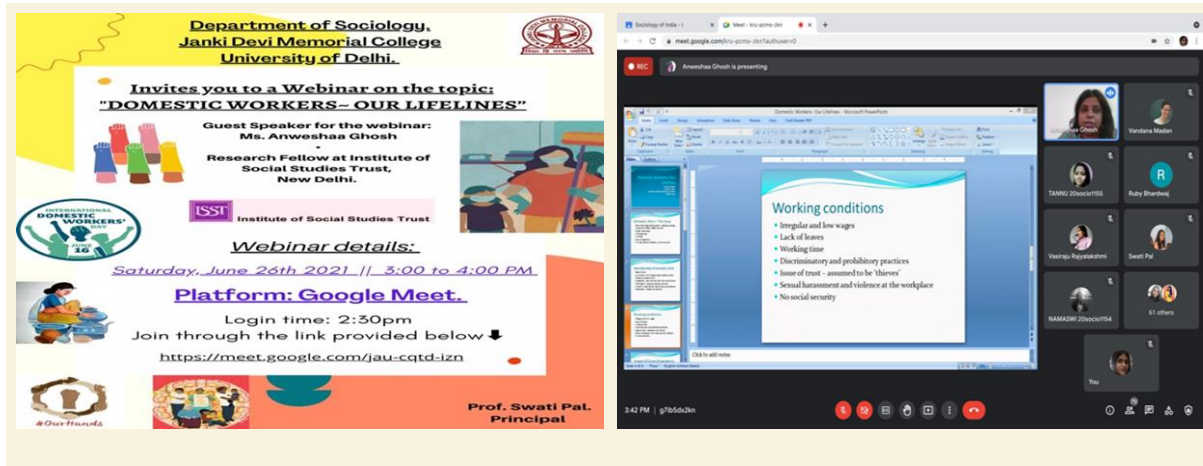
Department of Sociology,
Janki Devi Memorial College
University of Delhi.

Invites you to a Webinar on the topic:
"DOMESTIC WORKERS~ OUR LIFELINES"

Guest Speaker for the webinar:
Ms. Anweshaa Ghosh
-
Research Fellow at Institute of Social Studies Trust, New Delhi.

ISST Institute of Social Studies Trust

INTERNATIONAL DOMESTIC WORKERS' DAY JUNE 16

Webinar details:
Saturday, June 26th 2021 || 3:00 to 4:00 PM

Platform: Google Meet.
Login time: 2:30pm
Join through the link provided below
https://meet.google.com/jau-cqtd-izn

#OurHands

Prof. Swati Pal.
Principal

Sociology of India - I
Meet - kru-pcms-dxn
meet.google.com/kru-pcms-dxn?authuser=0
REC
Anweshaa Ghosh is presenting
Domestic Workers- Our Lifelines - Microsoft PowerPoint

Working conditions
• Irregular and low wages
• Lack of leaves
• Working time
• Discriminatory and prohibitory practices
• Issue of trust - assumed to be 'thieves'
• Sexual harassment and violence at the workplace
• No social security

Click to add notes

Anweshaa Ghosh
Vandana Madan
TANNU 20socio1155
R
Ruby Bhardwaj
Vasiraju Rajyalakshmi
Swati Pal
NAMASWI 20socio1154
61 others
You
3:42 PM | g7ib5dx2kn